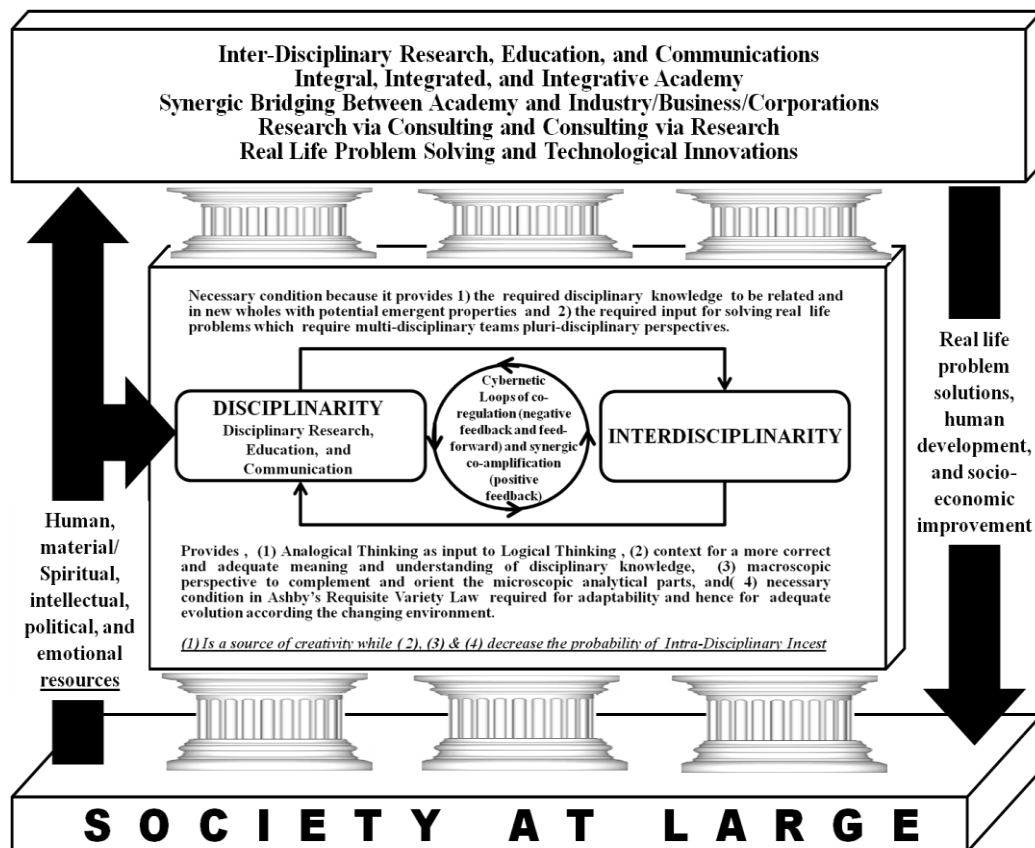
Inter-Disciplinary Research, Education, and Communications
Integral, Integrated, and Integrative Academy
Synergic Bridging Between Academy and Industry/Business/Corporations
Research via Consulting and Consulting via Research
Real Life Problem Solving and Technological Innovations

Necessary condition because it provides 1) the required disciplinary knowledge to be related and in new wholes with potential emergent properties and 2) the required input for solving real life problems which require multi-disciplinary teams pluri-disciplinary perspectives.

DISCIPLINARITY
Disciplinary Research, Education, and Communication

Cybernetic Loops of co-regulation (negative feedback and feed-forward) and synergic co-amplification (positive feedback)

INTERDISCIPLINARITY

Provides , (1) Analogical Thinking as input to Logical Thinking , (2) context for a more correct and adequate meaning and understanding of disciplinary knowledge, (3) macroscopic perspective to complement and orient the microscopic analytical parts, and( 4) necessary condition in Ashby's Requisite Variety Law required for adaptability and hence for adequate evolution according the changing environment.

(1) Is a source of creativity while (2), (3) & (4) decrease the probability of Intra-Disciplinary Incest

Human, material/ Spiritual, intellectual, political, and emotional resources

Real life problem solutions, human development, and socio-economic improvement

SOCIETY AT LARGE